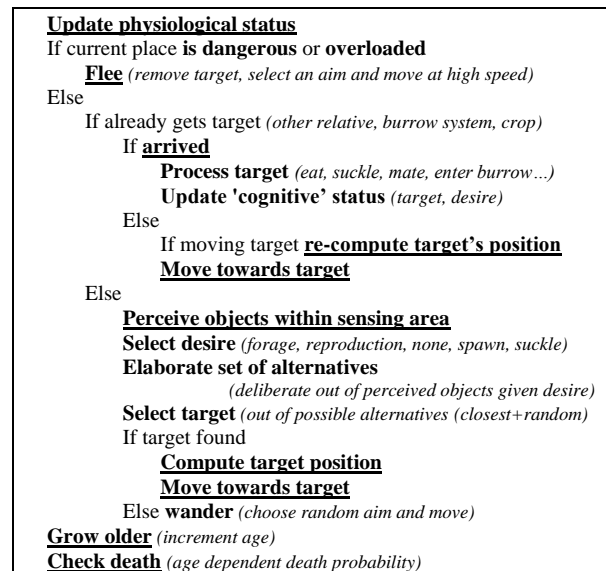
Update physiological status
If current place is dangerous or overloaded
Flee (remove target, select an aim and move at high speed)
Else
If already gets target (other relative, burrow system, crop)
If arrived
Process target (eat, suckle, mate, enter burrow…)
Update 'cognitive' status (target, desire)
Else
If moving target re-compute target's position
Move towards target
Else
Perceive objects within sensing area
Select desire (forage, reproduction, none, spawn, suckle)
Elaborate set of alternatives
(deliberate out of perceived objects given desire)
Select target (out of possible alternatives (closest+random)
If target found
Compute target position
Move towards target
Else wander (choose random aim and move)
Grow older (increment age)
Check death (age dependent death probability)